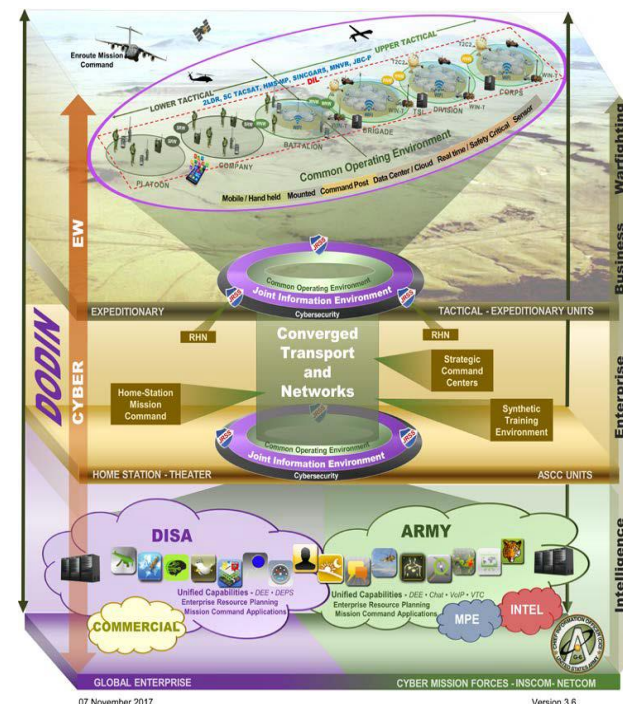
Enroute Mission Command

UPPER TACTICAL

LOWER TACTICAL

2LDR, SC TACSAT, HMS/MP, SINCGARS, MNVR, JBC-P

DIL

PLATOON

COMPANY

BATTALION

BRIGADE

DIVISION

CORPS

Common Operating Environment

Mobile / Hand held | Mounted | Command Post | Data Center / Cloud | Real time / Safety Critical | Sensor

Warfighting

Business

EW

Common Operating Environment

Joint Information Environment

Cybersecurity

EXPEDITIONARY

TACTICAL - EXPEDITIONARY UNITS

RHN

RHN

Converged Transport and Networks

Strategic Command Centers

Home-Station Mission Command

Synthetic Training Environment

DODIN

CYBER

Enterprise

Common Operating Environment

Joint Information Environment

Cybersecurity

HOME STATION - THEATER

ASCC UNITS

DISA

ARMY

Unified Capabilities - DEE • DEPS
Enterprise Resource Planning
Mission Command Applications

Unified Capabilities - DEE • Chat • VoIP • VTC
Enterprise Resource Planning
Mission Command Applications

COMMERCIAL

MPE

INTEL

Intelligence

CHIEF INFORMATION OFFICER G-6 UNITED STATES ARMY

GLOBAL ENTERPRISE

CYBER MISSION FORCES - INSCOM - NETCOM

07 November 2017

Version 3.6